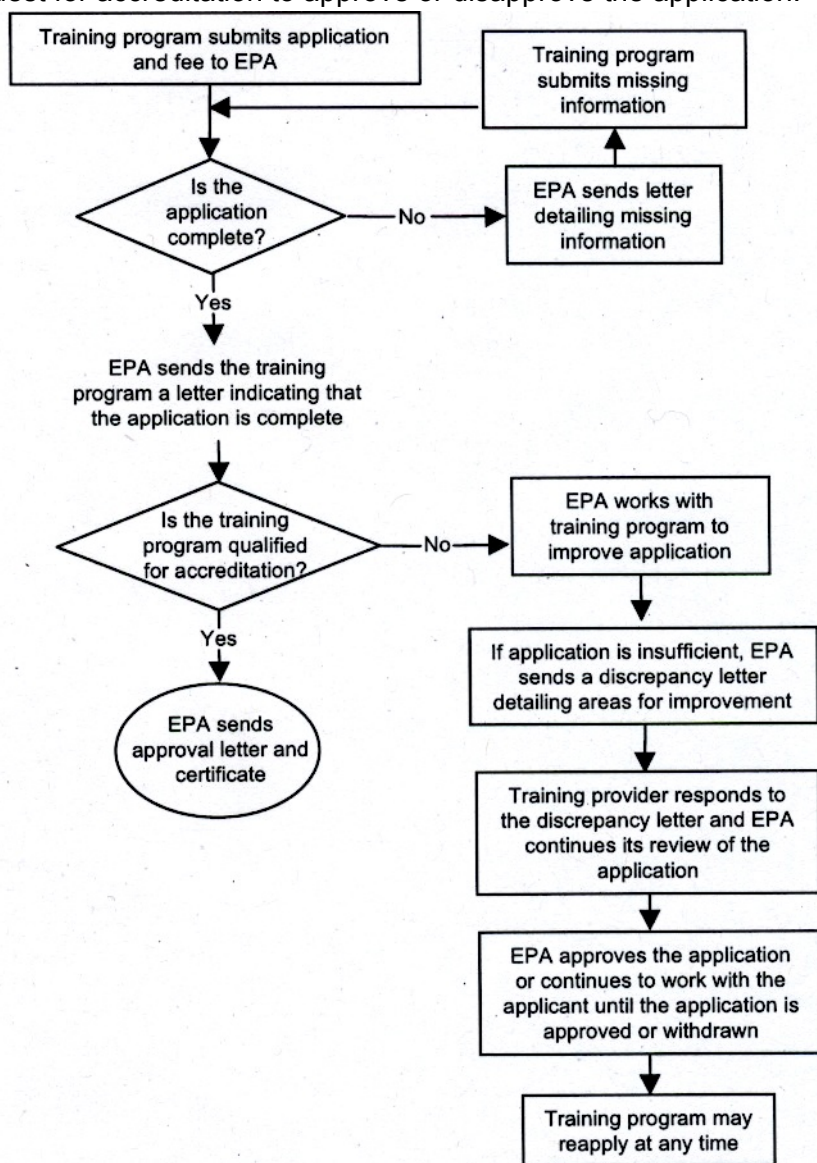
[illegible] for accreditation to approve or disapprove the application.

Training program submits application and fee to EPA

Training program submits missing information

Is the application complete?

No

EPA sends letter detailing missing information

Yes

EPA sends the training program a letter indicating that the application is complete

Is the training program qualified for accreditation?

No

EPA works with training program to improve application

Yes

If application is insufficient, EPA sends a discrepancy letter detailing areas for improvement

EPA sends approval letter and certificate

Training provider responds to the discrepancy letter and EPA continues its review of the application

EPA approves the application or continues to work with the applicant until the application is approved or withdrawn

Training program may reapply at any time